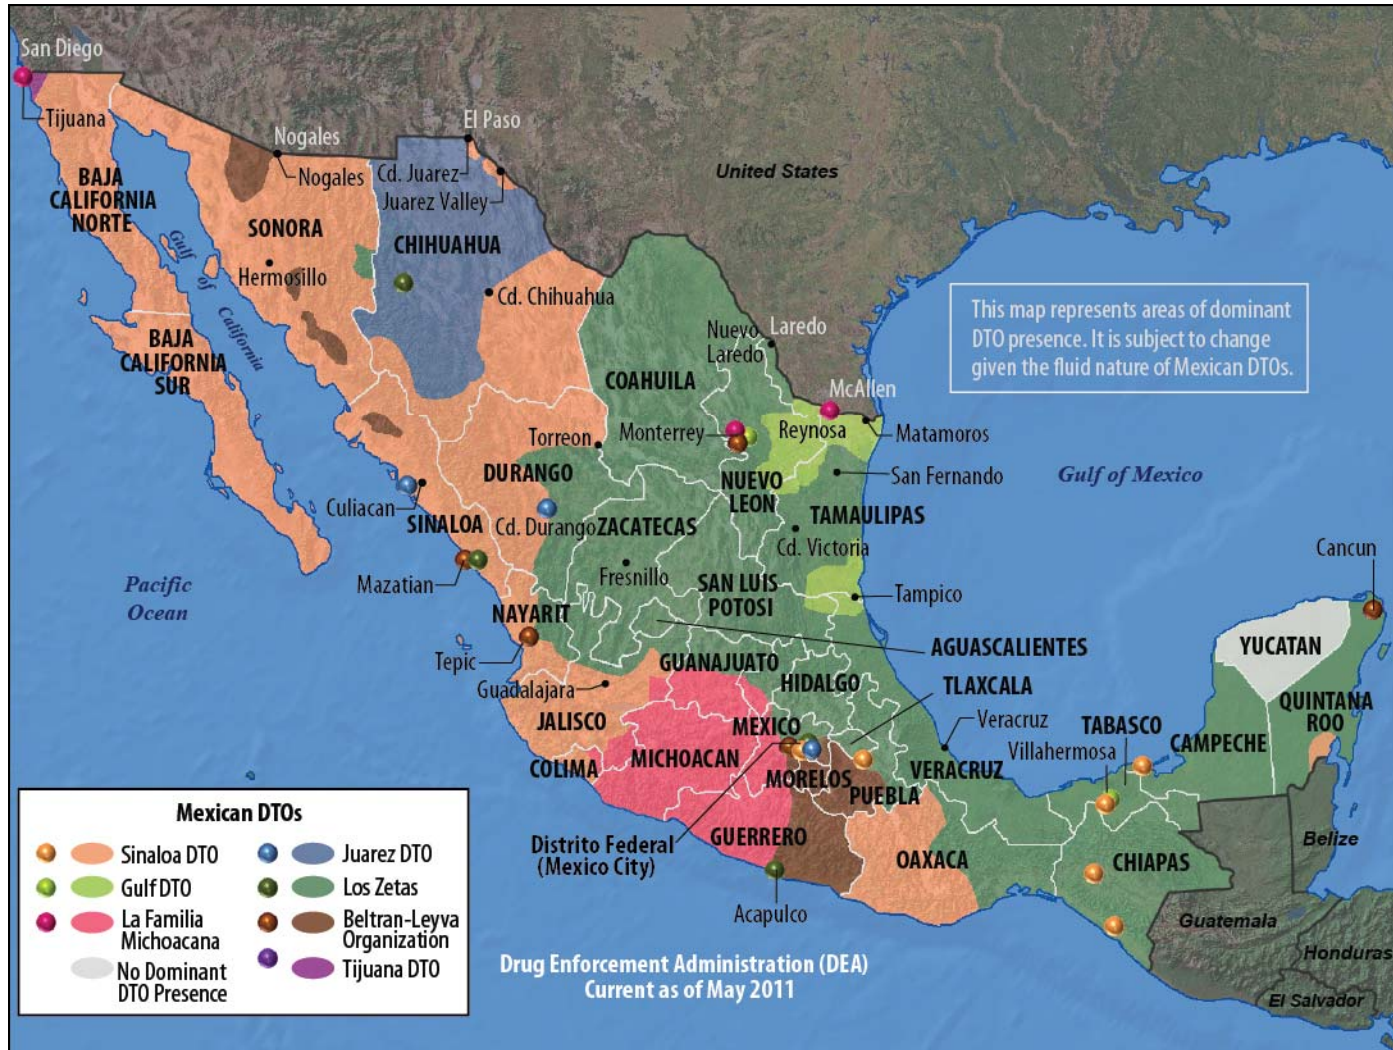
San Diego

Tijuana

BAJA CALIFORNIA NORTE

Nogales

Nogales

SONORA

Gulf of California

Hermosillo

BAJA CALIFORNIA SUR

El Paso

Cd. Juarez

Juarez Valley

CHIHUAHUA

Cd. Chihuahua

United States

COAHUILA

Nuevo Laredo

Laredo

McAllen

This map represents areas of dominant DTO presence. It is subject to change given the fluid nature of Mexican DTOs.

Torreon

Monterrey

Reynosa

Matamoros

DURANGO

NUEVO LEON

San Fernando

Gulf of Mexico

Culiacan

SINALOA

Cd. Durango

ZACATECAS

TAMAULIPAS

Cd. Victoria

Mazatlan

Fresnillo

SAN LUIS POTOSI

Tampico

Cancun

Pacific Ocean

NAYARIT

AGUASCALIENTES

YUCATAN

Tepic

GUANAJUATO

HIDALGO

TLAXCALA

QUINTANA ROO

Guadalajara

Veracruz

TABASCO

CAMPECHE

JALISCO

MEXICO

Villahermosa

MICHOACAN

COLIMA

MORELOS

VERACRUZ

PUEBLA

Distrito Federal (Mexico City)

GUERRERO

OAXACA

CHIAPAS

Belize

Acapulco

Guatemala

Honduras

El Salvador

Mexican DTOs

Sinaloa DTO

Gulf DTO

La Familia Michoacana

No Dominant DTO Presence

Juarez DTO

Los Zetas

Beltran-Leyva Organization

Tijuana DTO

Drug Enforcement Administration (DEA)
Current as of May 2011